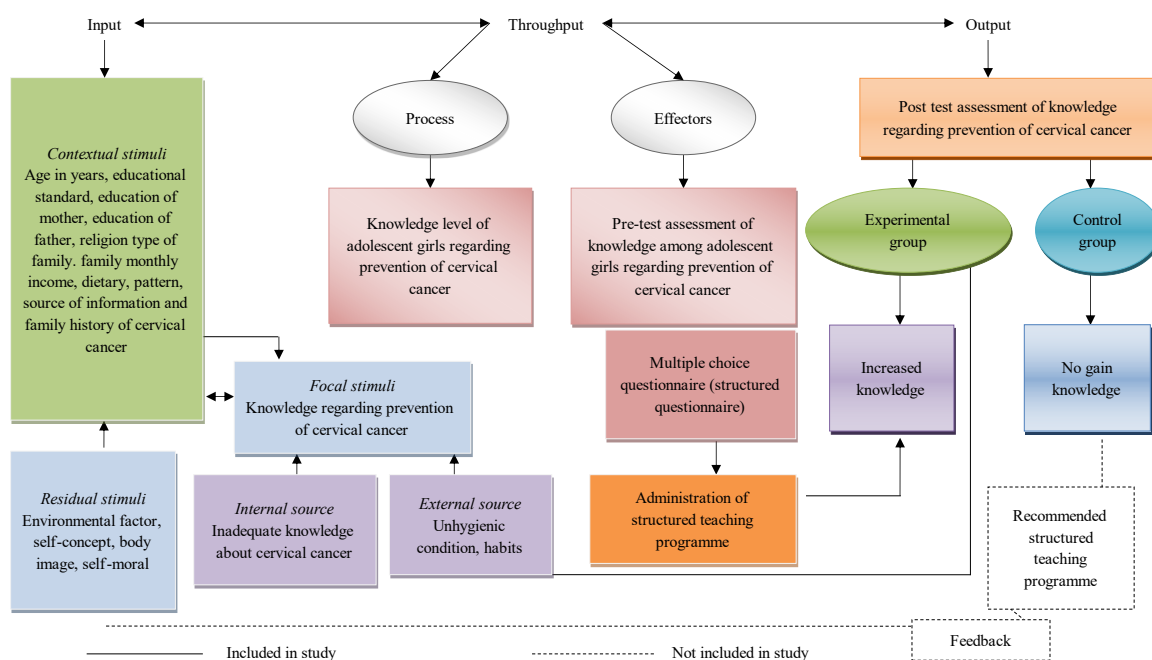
Input

Throughput

Output

Contextual stimuli
Age in years, educational standard, education of mother, education of father, religion type of family. family monthly income, dietary, pattern, source of information and family history of cervical cancer

Process

Effectors

Post test assessment of knowledge regarding prevention of cervical cancer

Knowledge level of adolescent girls regarding prevention of cervical cancer

Pre-test assessment of knowledge among adolescent girls regarding prevention of cervical cancer

Experimental group

Control group

Focal stimuli
Knowledge regarding prevention of cervical cancer

Multiple choice questionnaire (structured questionnaire)

Increased knowledge

No gain knowledge

Residual stimuli
Environmental factor, self-concept, body image, self-moral

Internal source
Inadequate knowledge about cervical cancer

External source
Unhygienic condition, habits

Administration of structured teaching programme

Recommended structured teaching programme

Feedback

Included in study

Not included in study